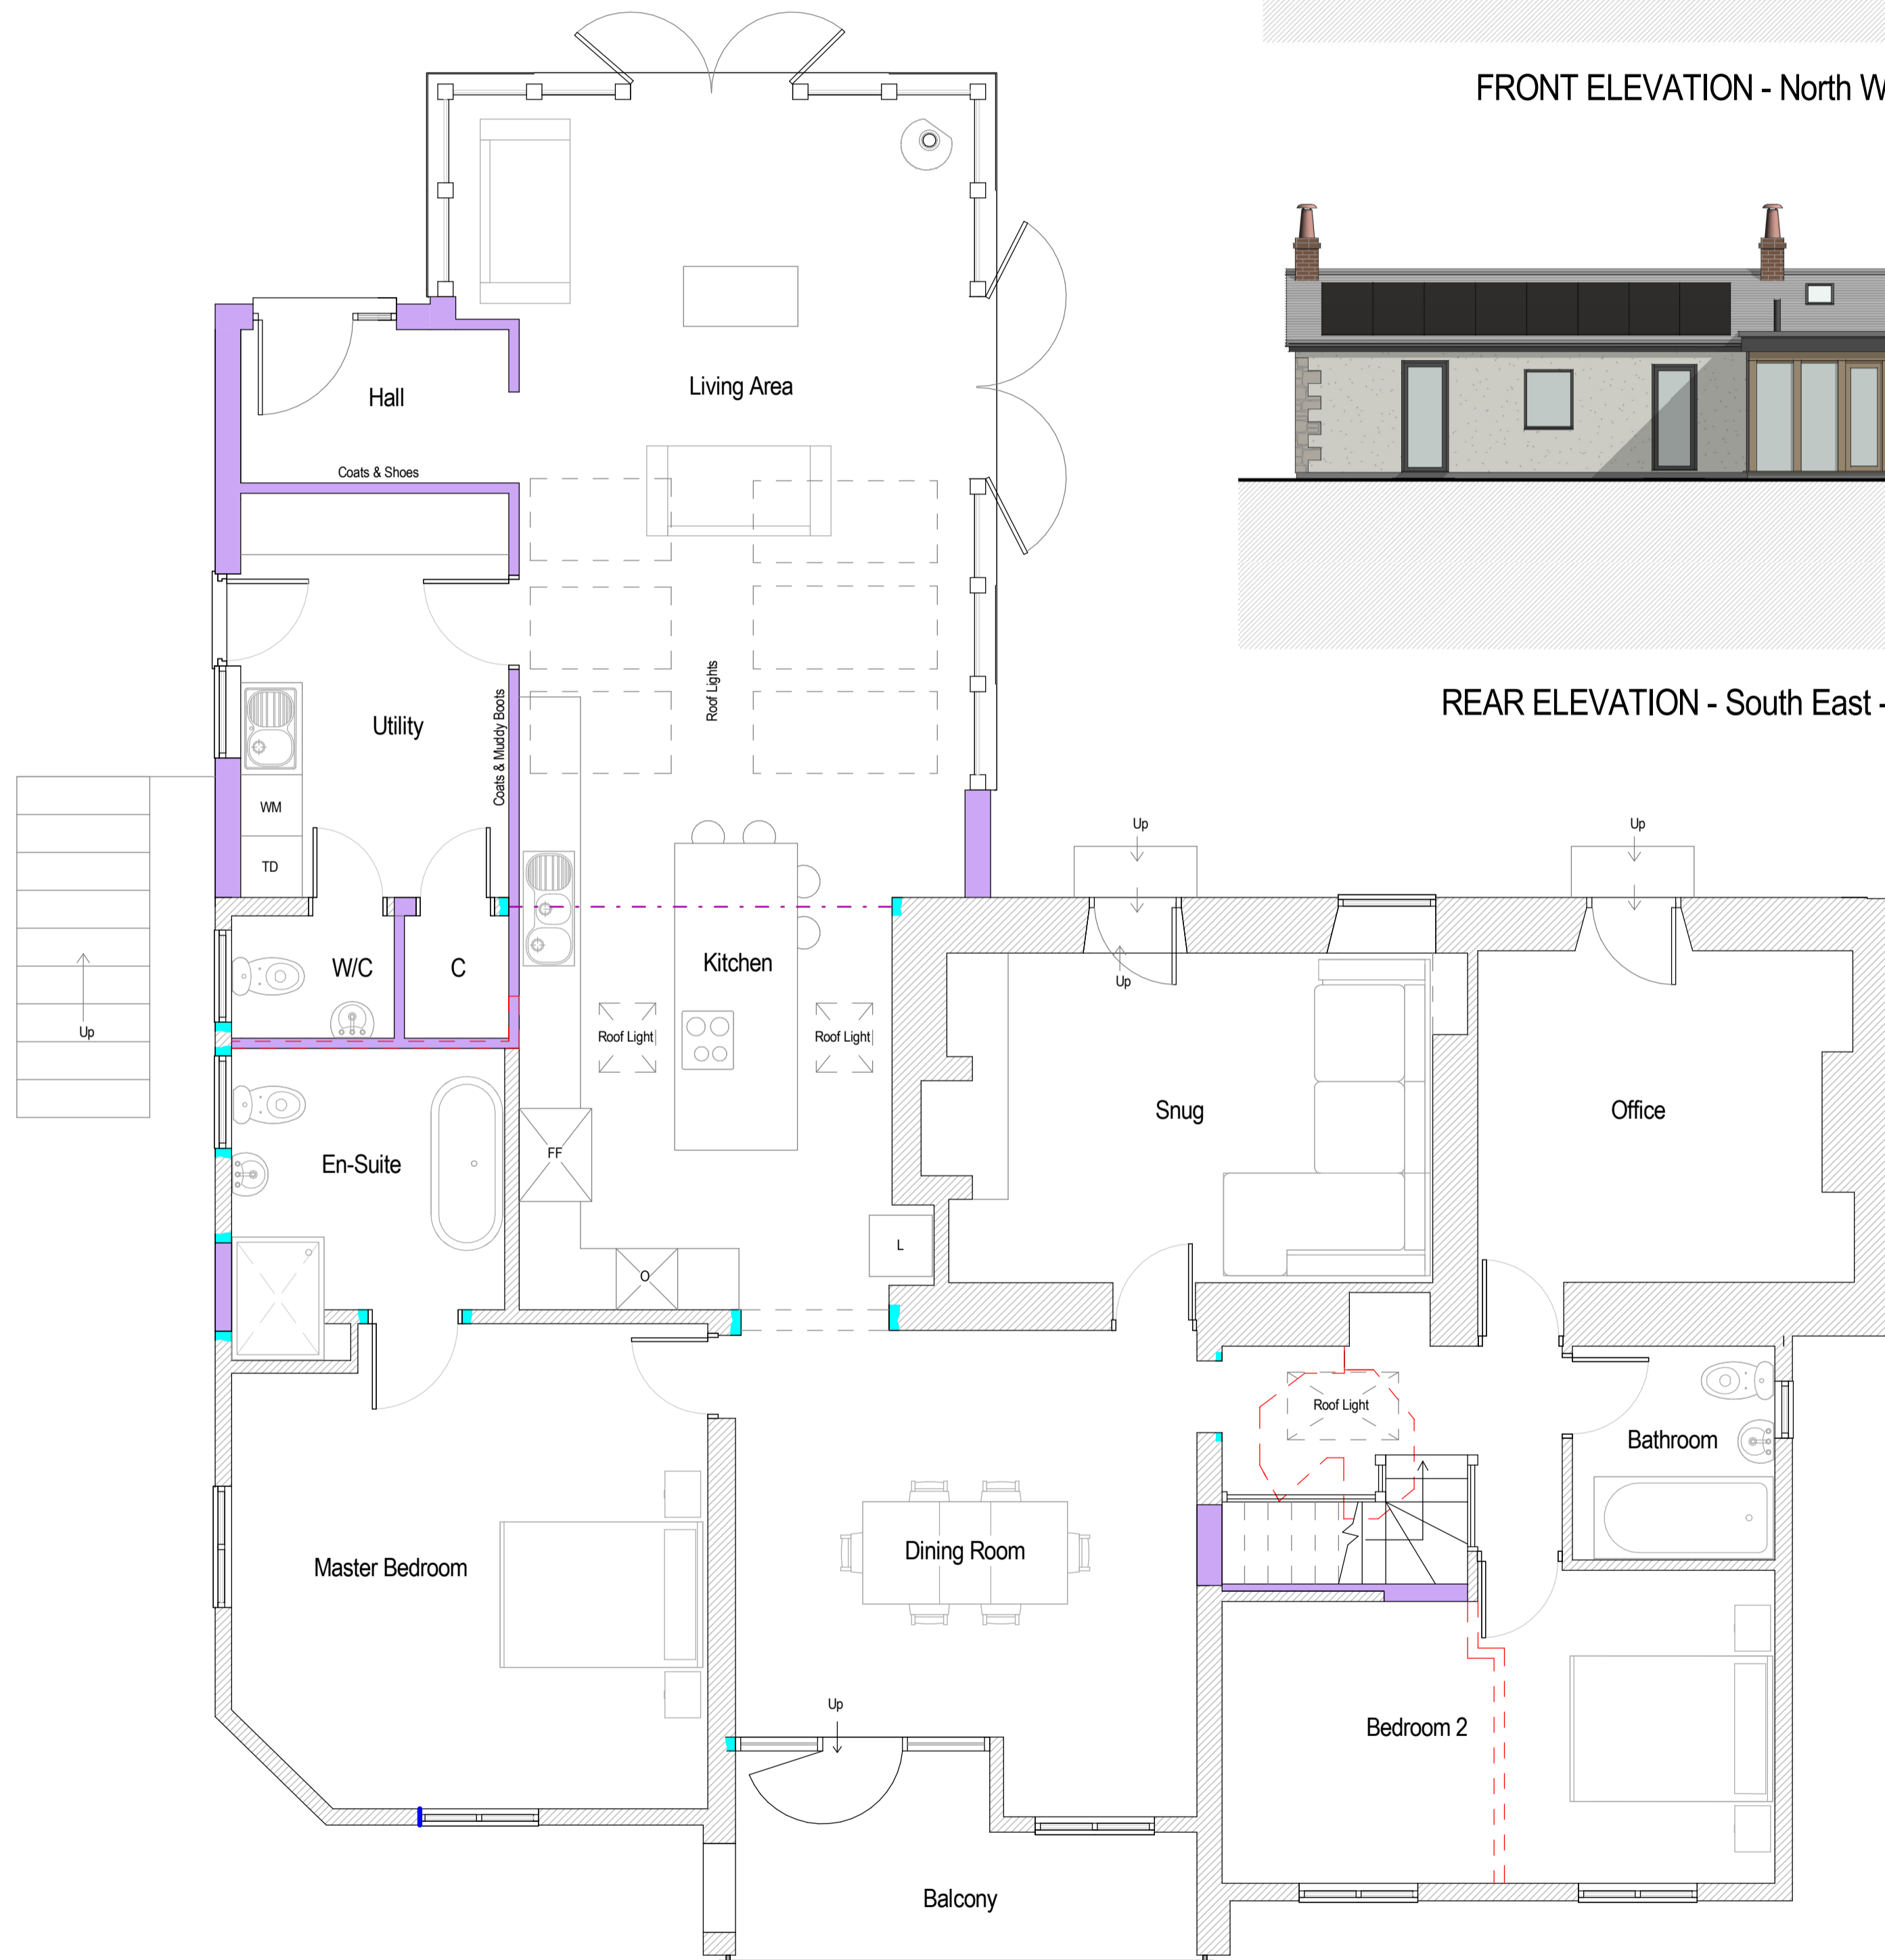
FRONT ELEVATION - North W

REAR ELEVATION - South East -

Living Area

Hall

Coats & Shoes

Roof Lights

Utility

Coats & Muddy Boots

WM

TD

Up

W/C

C

Kitchen

Roof Light

Roof Light

En-Suite

FF

O

L

Up

Up

Up

Up

Snug

Office

Roof Light

Bathroom

Master Bedroom

Dining Room

Bedroom 2

Up

Balcony